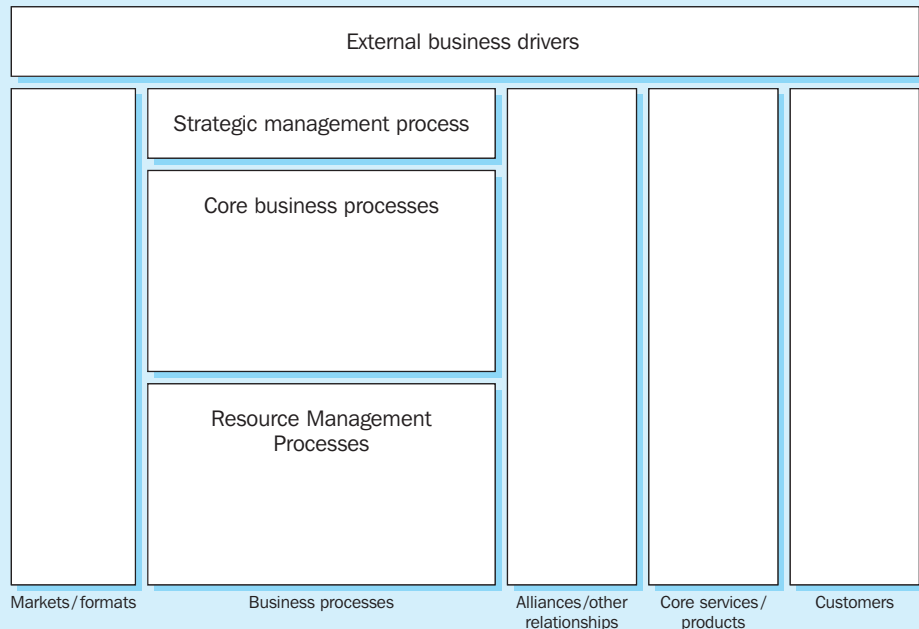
External business drivers

Strategic management process

Core business processes

Resource Management Processes

Markets/formats

Business processes

Alliances/other relationships

Core services/ products

Customers